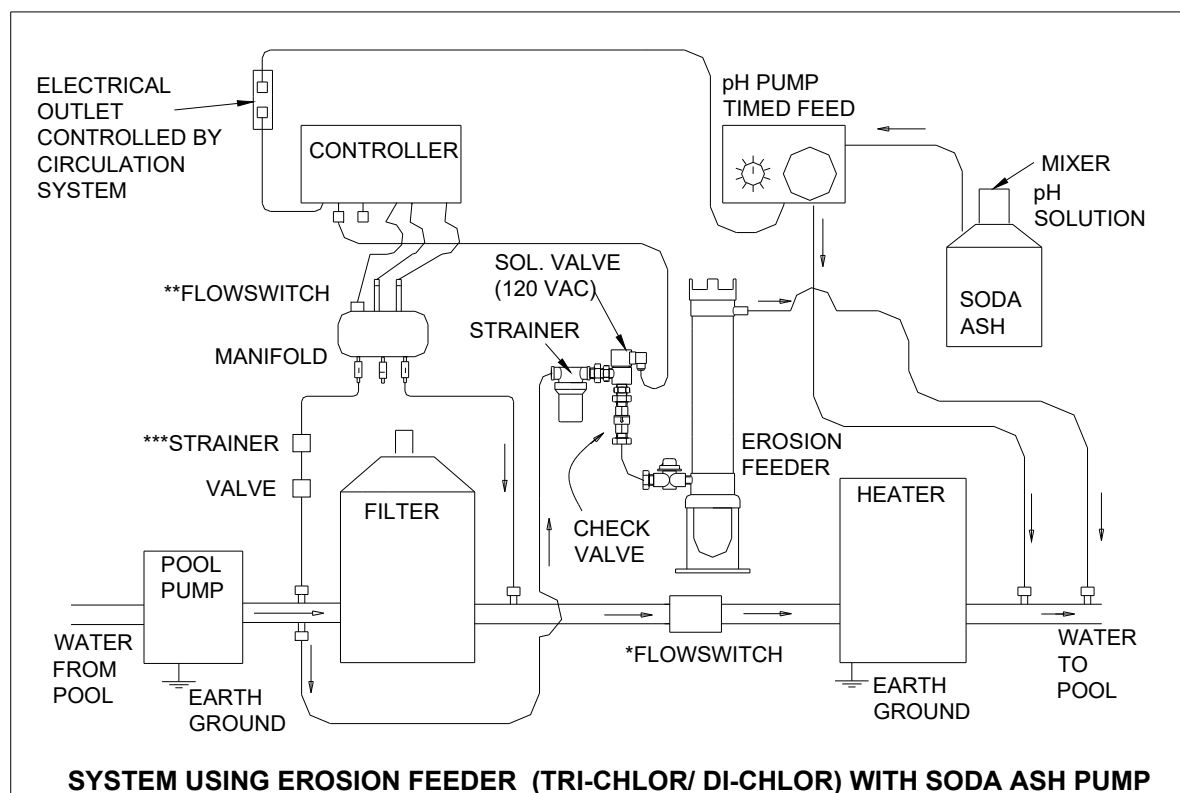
ELECTRICAL OUTLET CONTROLLED BY CIRCULATION SYSTEM

CONTROLLER

pH PUMP TIMED FEED

MIXER

pH SOLUTION

SODA ASH

SOL. VALVE (120 VAC)

**FLOWSWITCH

MANIFOLD

STRAINER

***STRAINER

VALVE

FILTER

EROSION FEEDER

CHECK VALVE

HEATER

POOL PUMP

WATER FROM POOL

EARTH GROUND

*FLOWSWITCH

EARTH GROUND

WATER TO POOL

SYSTEM USING EROSION FEEDER (TRI-CHLOR/ DI-CHLOR) WITH SODA ASH PUMP